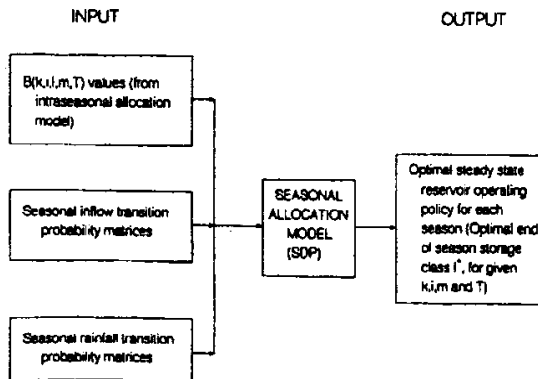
INPUT

OUTPUT

B(k,i,l,m,T) values (from intraseasonal allocation model)

Seasonal inflow transition probability matrices

Seasonal rainfall transition probability matrices

SEASONAL ALLOCATION MODEL (SDP)

Optimal steady state reservoir operating policy for each season (Optimal end of season storage class l$^*$, for given k,i,m and T)